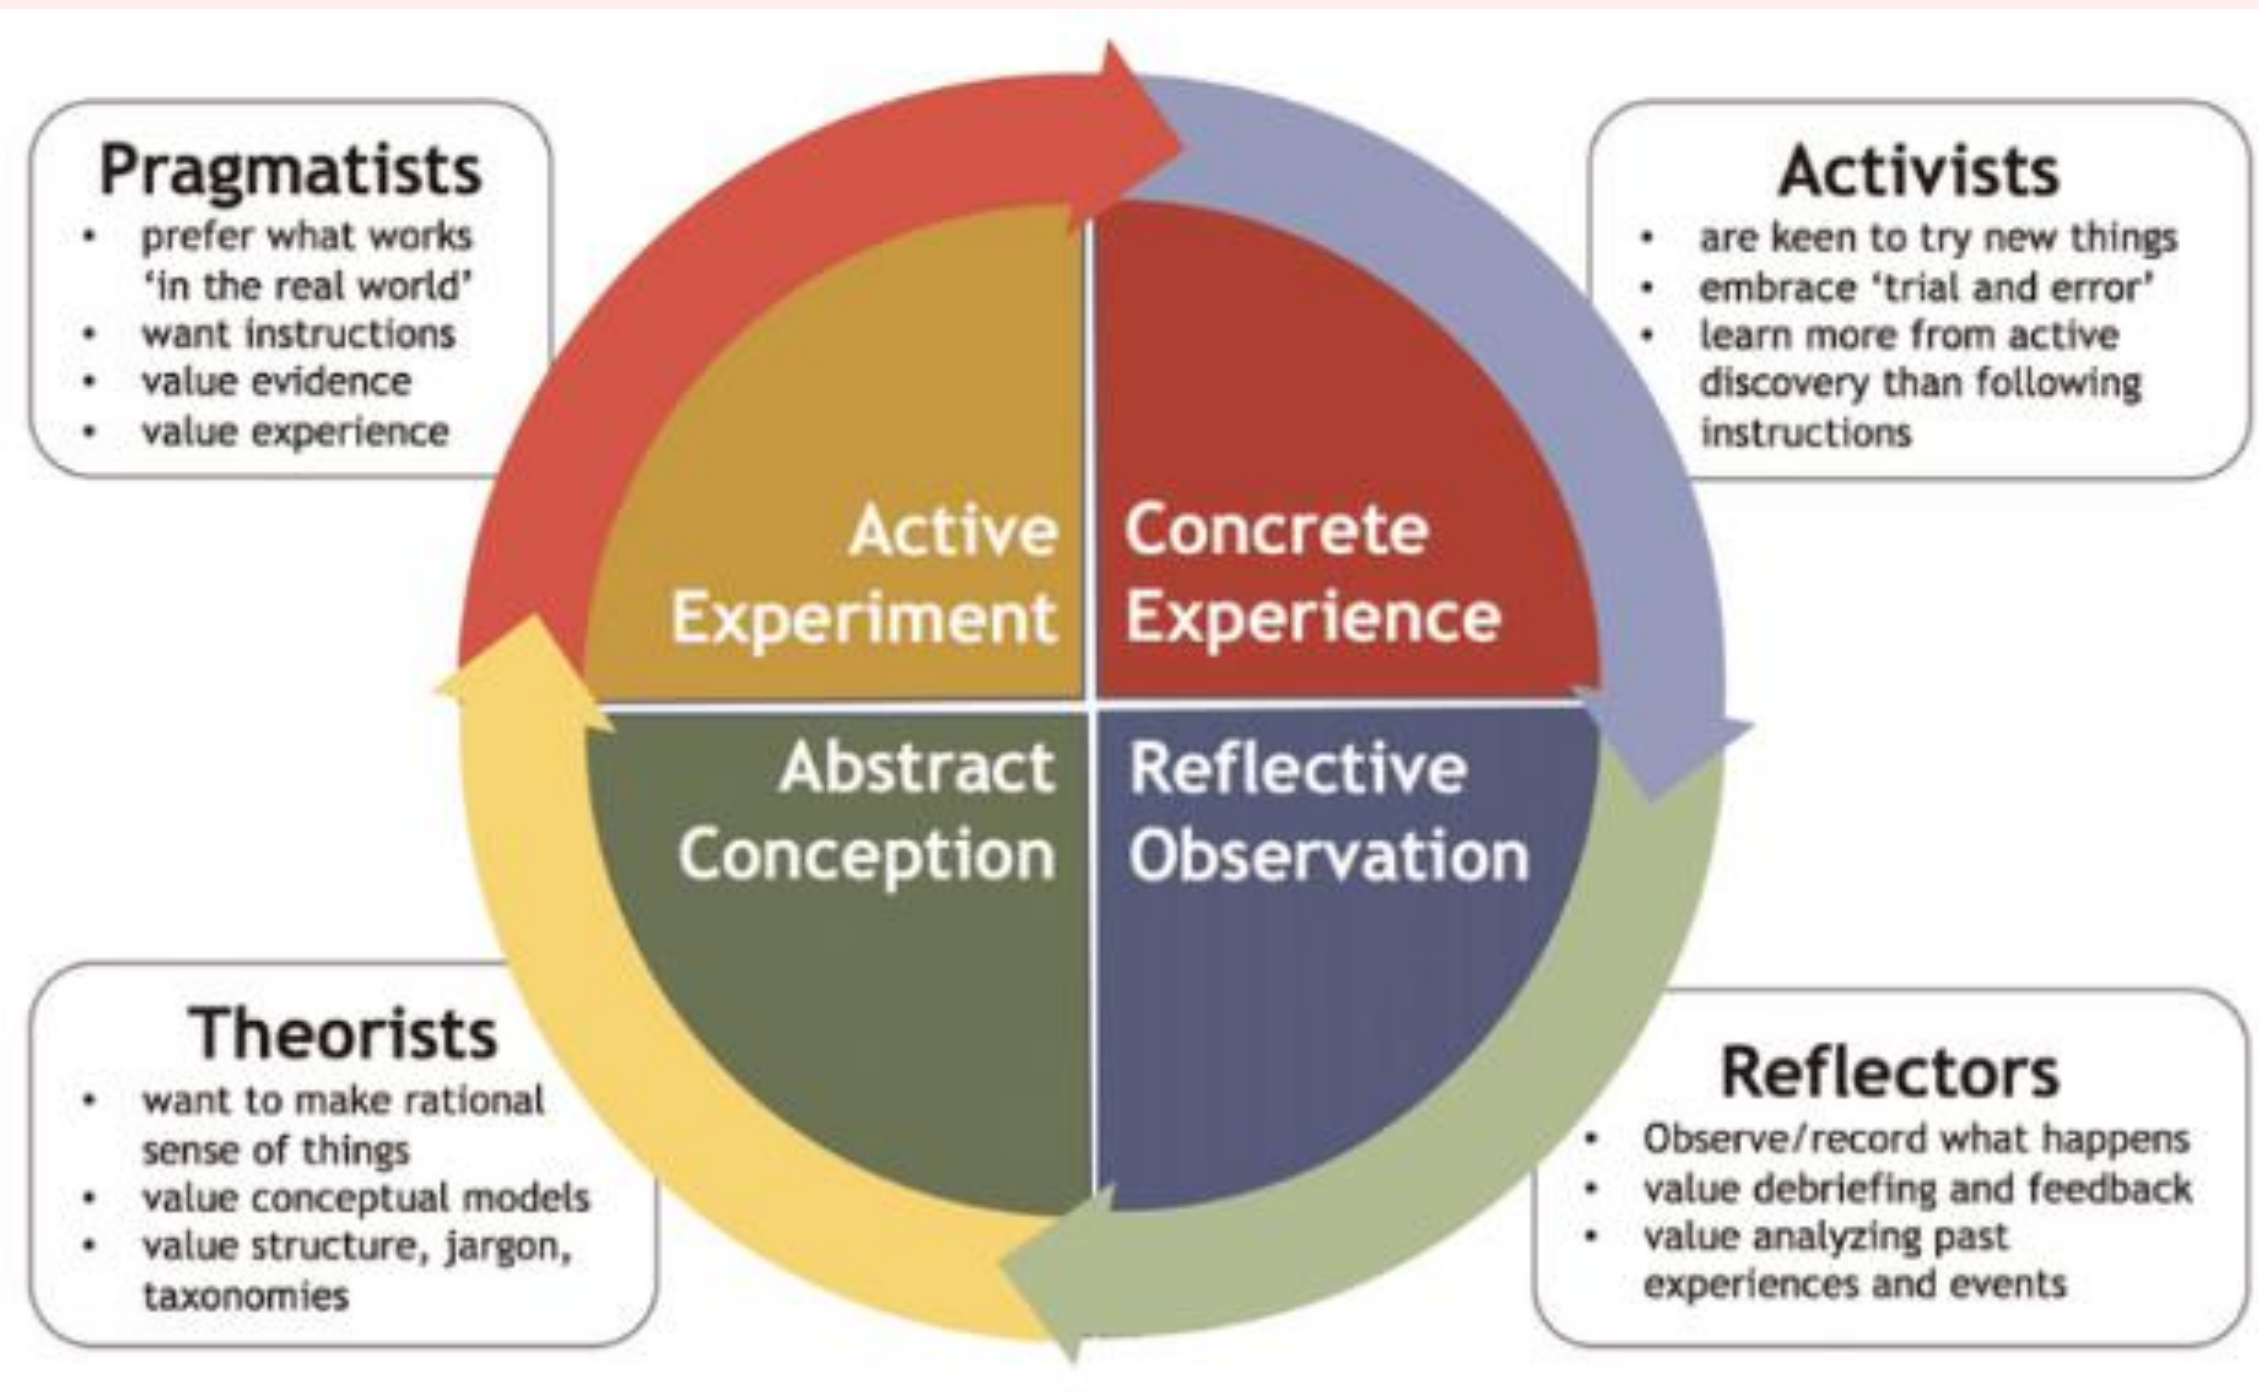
Pragmatists
- prefer what works 'in the real world'
- want instructions
- value evidence
- value experience

Activists
- are keen to try new things
- embrace 'trial and error'
- learn more from active discovery than following instructions

Active Experiment

Concrete Experience

Abstract Conception

Reflective Observation

Theorists
- want to make rational sense of things
- value conceptual models
- value structure, jargon, taxonomies

Reflectors
- Observe/record what happens
- value debriefing and feedback
- value analyzing past experiences and events